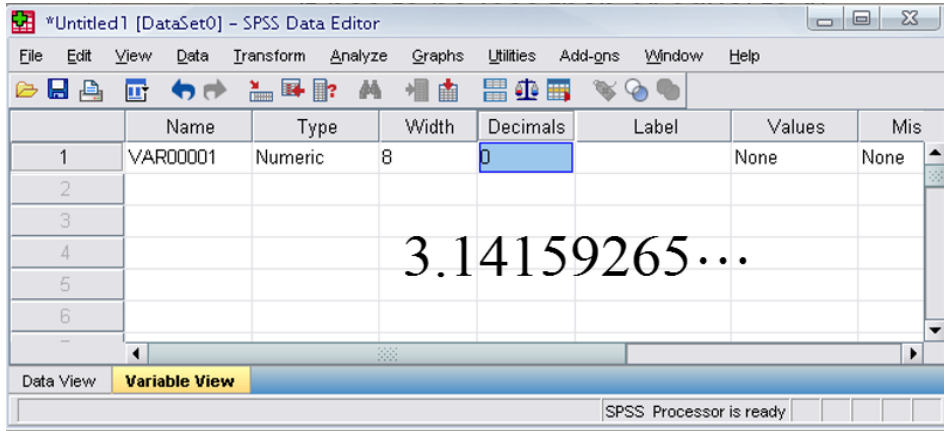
*Untitled1 [DataSet0] - SPSS Data Editor

File Edit View Data Transform Analyze Graphs Utilities Add-ons Window Help

| | Name | Type | Width | Decimals | Label | Values | Mis |
|---|---|---|---|---|---|---|---|
| 1 | VAR00001 | Numeric | 8 | 0 | | None | None |
| 2 | | | | | | | |
| 3 | | | | | | | |
| 4 | | | | | | | |
| 5 | | | | | | | |
| 6 | | | | | | | |

3.14159265⋯

Data View Variable View

SPSS Processor is ready